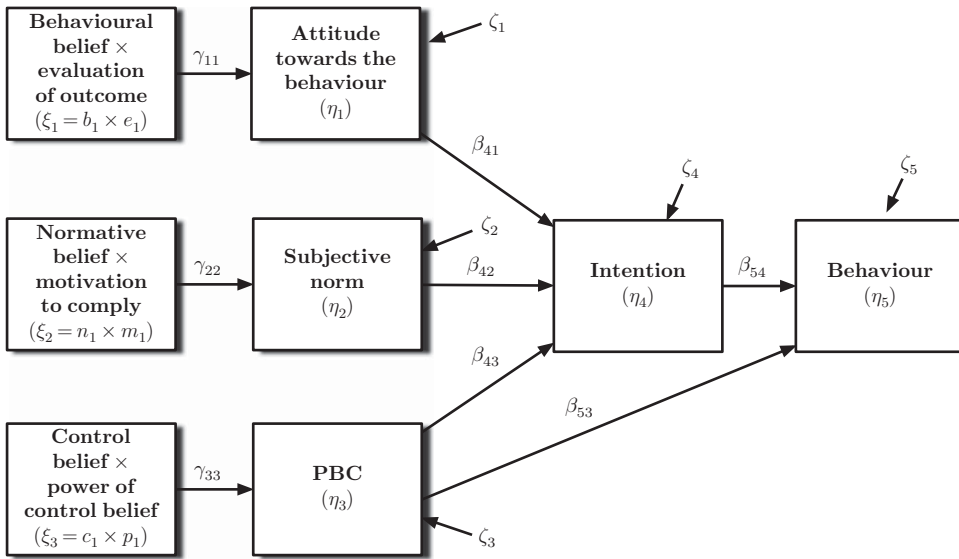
Behavioural belief $\times$ evaluation of outcome $(\xi_1 = b_1 \times e_1)$

$\gamma_{11}$

Attitude towards the behaviour $(\eta_1)$

$\zeta_1$

$\beta_{41}$

$\zeta_4$

$\zeta_5$

Normative belief $\times$ motivation to comply $(\xi_2 = n_1 \times m_1)$

$\gamma_{22}$

Subjective norm $(\eta_2)$

$\zeta_2$

$\beta_{42}$

Intention $(\eta_4)$

$\beta_{54}$

Behaviour $(\eta_5)$

$\beta_{43}$

$\beta_{53}$

Control belief $\times$ power of control belief $(\xi_3 = c_1 \times p_1)$

$\gamma_{33}$

PBC $(\eta_3)$

$\zeta_3$